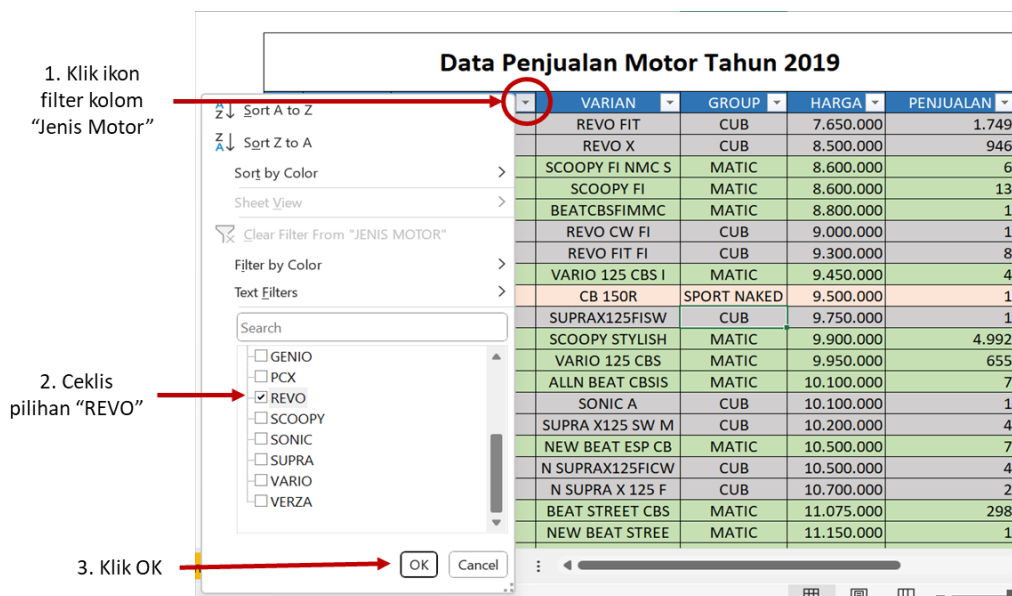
1. Klik ikon filter kolom "Jenis Motor"

2. Ceklis pilihan "REVO"

3. Klik OK

Data Penjualan Motor Tahun 2019

Sort A to Z
Sort Z to A
Sort by Color
Sheet View
Clear Filter From "JENIS MOTOR"
Filter by Color
Text Filters
Search
GENIO
PCX
REVO
SCOOPY
SONIC
SUPRA
VARIO
VERZA
OK
Cancel

| VARIAN | GROUP | HARGA | PENJUALAN |
|---|---|---|---|
| REVO FIT | CUB | 7.650.000 | 1.749 |
| REVO X | CUB | 8.500.000 | 946 |
| SCOOPY FI NMC S | MATIC | 8.600.000 | 6 |
| SCOOPY FI | MATIC | 8.600.000 | 13 |
| BEATCBSFIMMC | MATIC | 8.800.000 | 1 |
| REVO CW FI | CUB | 9.000.000 | 1 |
| REVO FIT FI | CUB | 9.300.000 | 8 |
| VARIO 125 CBS I | MATIC | 9.450.000 | 4 |
| CB 150R | SPORT NAKED | 9.500.000 | 1 |
| SUPRAX125FISW | CUB | 9.750.000 | 1 |
| SCOOPY STYLISH | MATIC | 9.900.000 | 4.992 |
| VARIO 125 CBS | MATIC | 9.950.000 | 655 |
| ALLN BEAT CBSIS | MATIC | 10.100.000 | 7 |
| SONIC A | CUB | 10.100.000 | 1 |
| SUPRA X125 SW M | CUB | 10.200.000 | 4 |
| NEW BEAT ESP CB | MATIC | 10.500.000 | 7 |
| N SUPRAX125FICW | CUB | 10.500.000 | 4 |
| N SUPRA X 125 F | CUB | 10.700.000 | 2 |
| BEAT STREET CBS | MATIC | 11.075.000 | 298 |
| NEW BEAT STREE | MATIC | 11.150.000 | 1 |